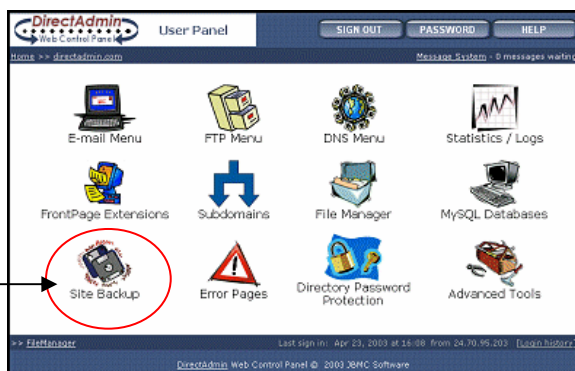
DirectAdmin Web Control Panel User Panel SIGN OUT PASSWORD HELP

Home >> directadmin.com

Message System - 0 messages waiting

E-mail Menu

FTP Menu

DNS Menu

Statistics / Logs

FrontPage Extensions

Subdomains

File Manager

MySQL Databases

Site Backup

Error Pages

Directory Password Protection

Advanced Tools

>> FileManager

Last sign in: Apr 23, 2003 at 16:08 from 24.70.95.203 [Login history]

DirectAdmin Web Control Panel © 2003 JBMC Software